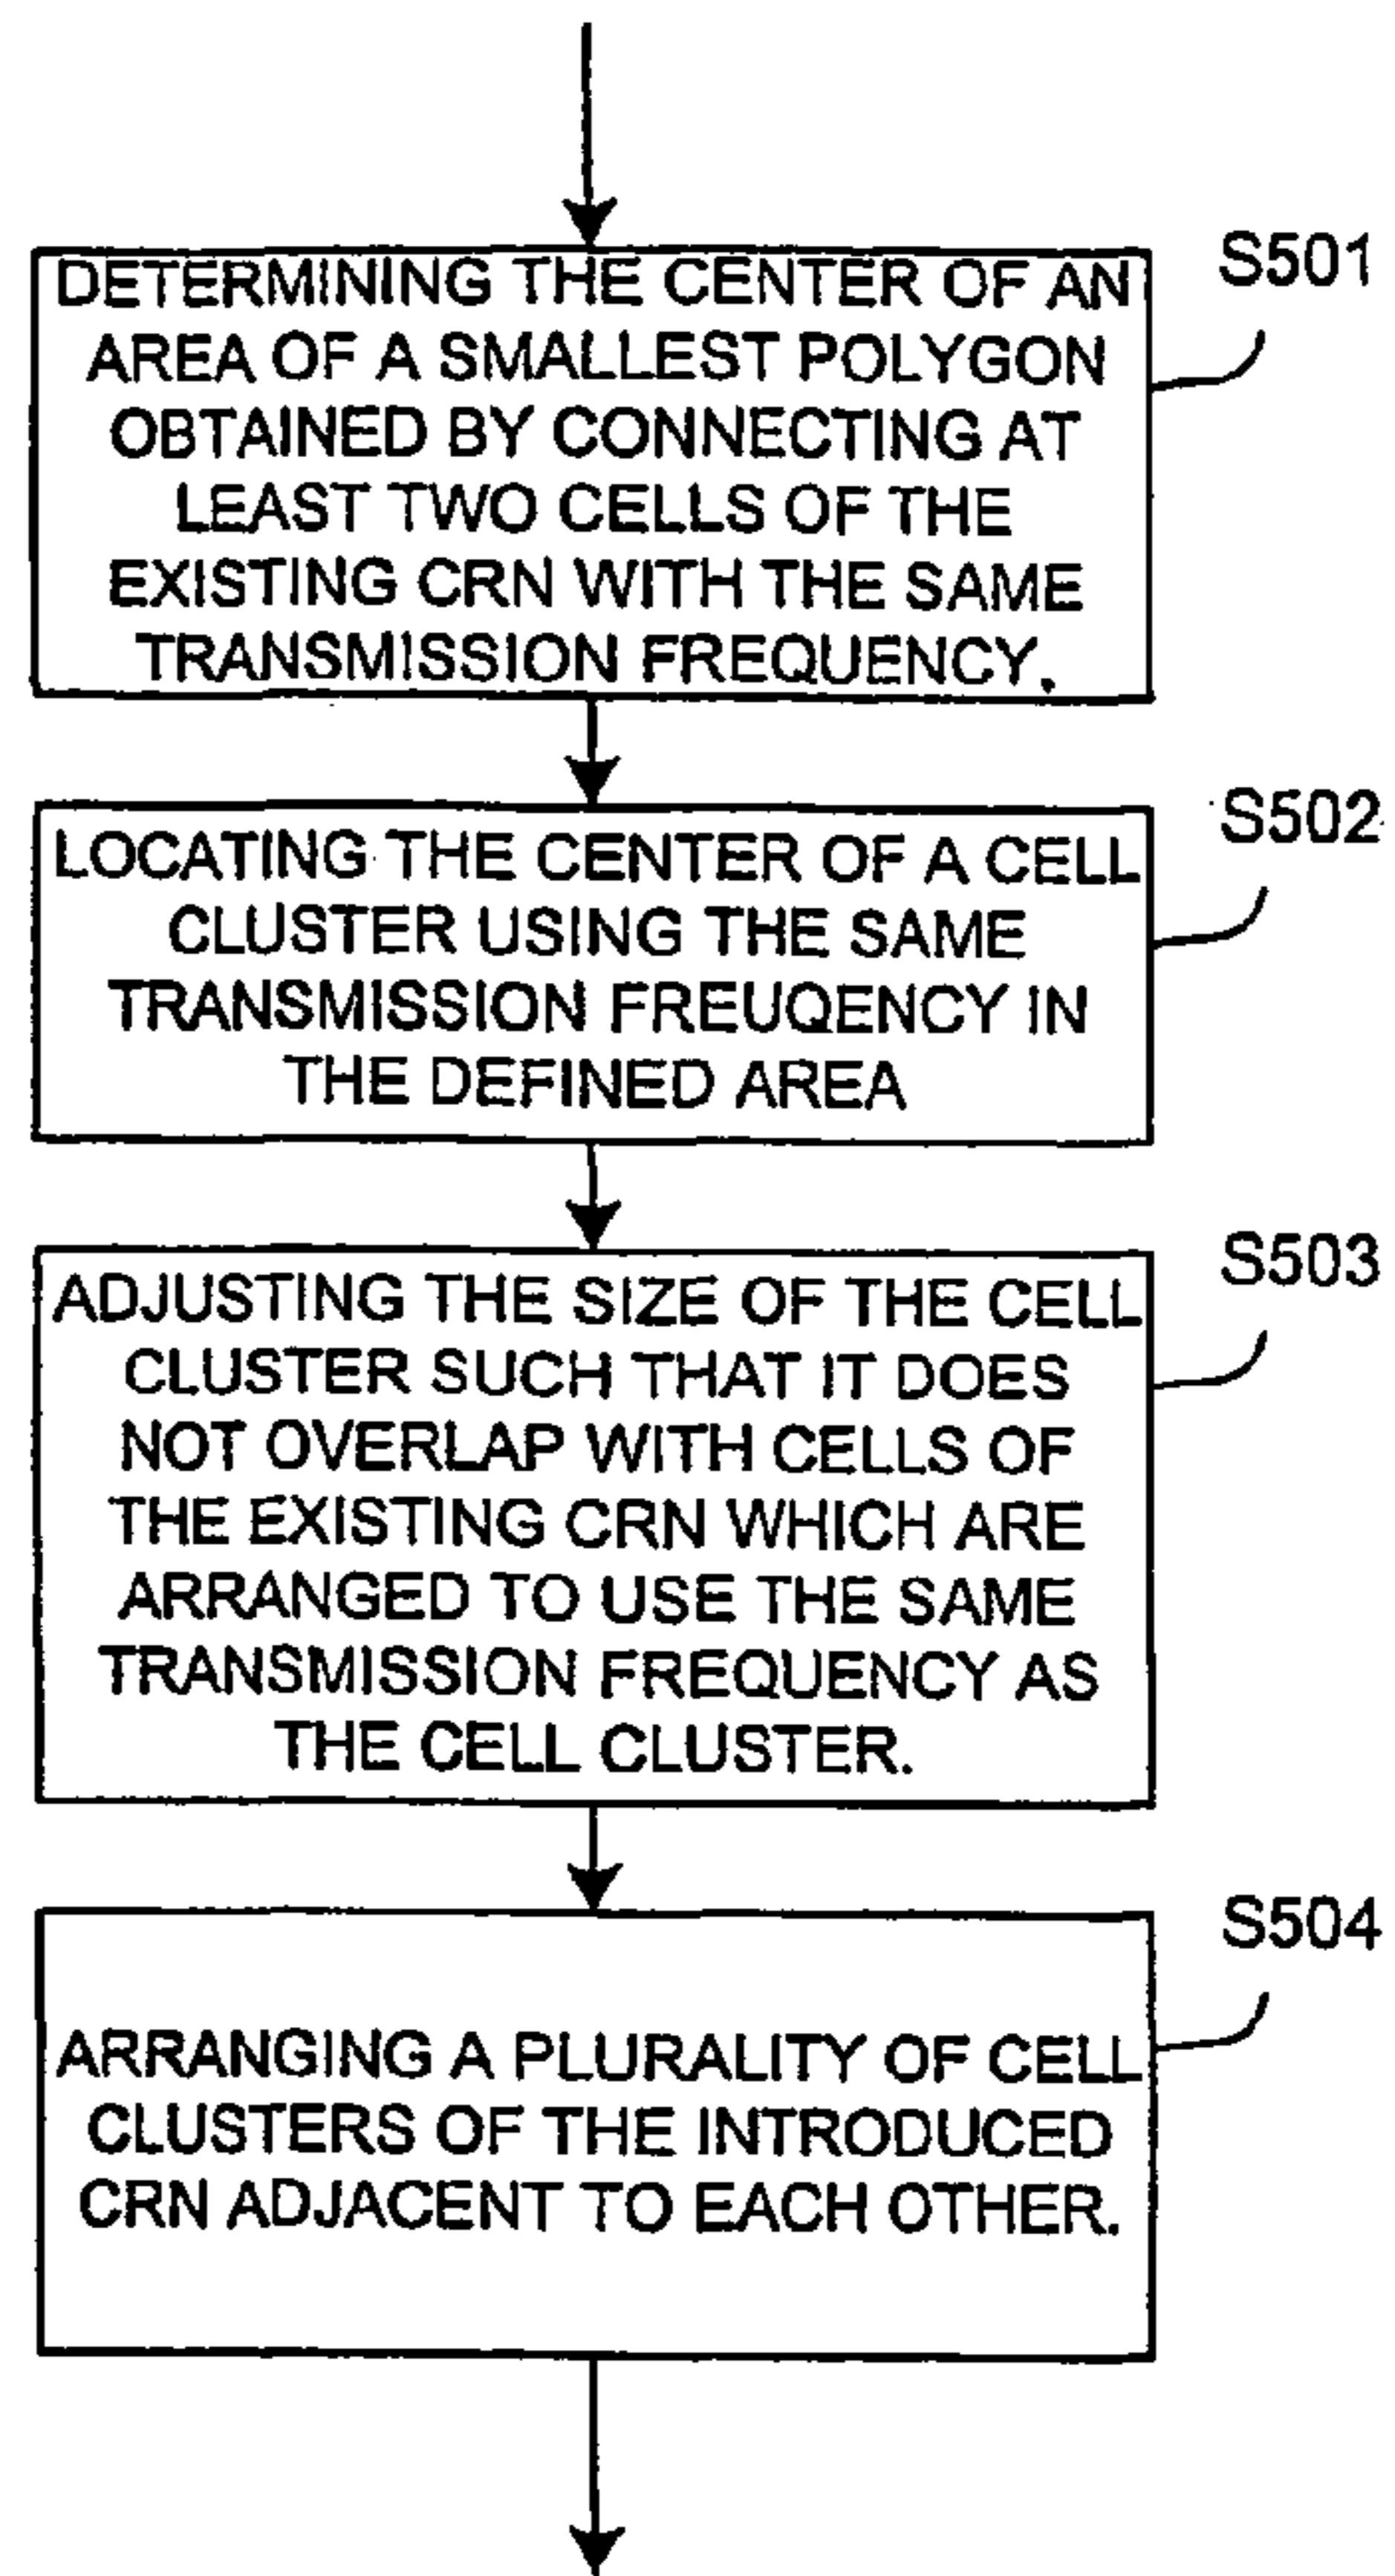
DETERMINING THE CENTER OF AN AREA OF A SMALLEST POLYGON OBTAINED BY CONNECTING AT LEAST TWO CELLS OF THE EXISTING CRN WITH THE SAME TRANSMISSION FREQUENCY.

S501

LOCATING THE CENTER OF A CELL CLUSTER USING THE SAME TRANSMISSION FREUQENCY IN THE DEFINED AREA

S502

ADJUSTING THE SIZE OF THE CELL CLUSTER SUCH THAT IT DOES NOT OVERLAP WITH CELLS OF THE EXISTING CRN WHICH ARE ARRANGED TO USE THE SAME TRANSMISSION FREQUENCY AS THE CELL CLUSTER.

S503

ARRANGING A PLURALITY OF CELL CLUSTERS OF THE INTRODUCED CRN ADJACENT TO EACH OTHER.

S504